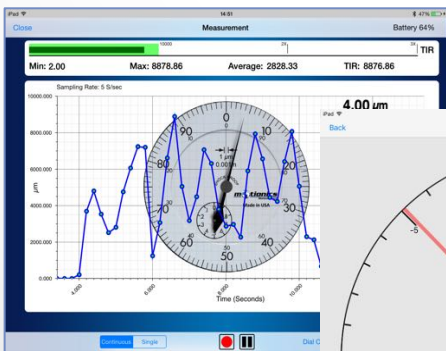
iPad
14:51
47%
Close
Measurement
Battery 64%
10000
25
TIR
Min: 2.00
Max: 8878.86
Average: 2828.33
TIR: 8876.86
Sampling Rate: 5 S/sec
4.00 μm
10000.000
8000.000
6000.000
4000.000
2000.000
0.000
μm
4.000
6.000
8.000
10.000
Time (Seconds)
0
10
20
30
40
50
60
70
80
90
1 μm
0.001mm
m·tionics
Made in USA
0
10
20
30
40
50
iPad
Back
-5
Continuous
Single
Dial C